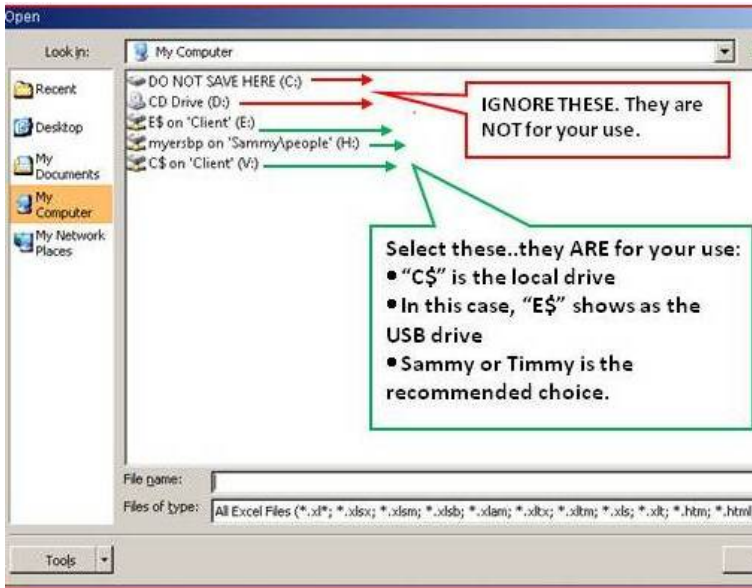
Open

Look in: My Computer

Recent
Desktop
My Documents
My Computer
My Network Places

DO NOT SAVE HERE (C:)
CD Drive (D:)
E$ on 'Client' (E:)
myersbp on 'Sammy\people' (H:)
C$ on 'Client' (V:)

IGNORE THESE. They are NOT for your use.

Select these..they ARE for your use:
• "C$" is the local drive
• In this case, "E$" shows as the USB drive
• Sammy or Timmy is the recommended choice.

File name:
Files of type: All Excel Files (*.xl*; *.xlsx; *.xlsm; *.xlsb; *.xlam; *.xltx; *.xltm; *.xls; *.xlt; *.htm; *.html

Tools